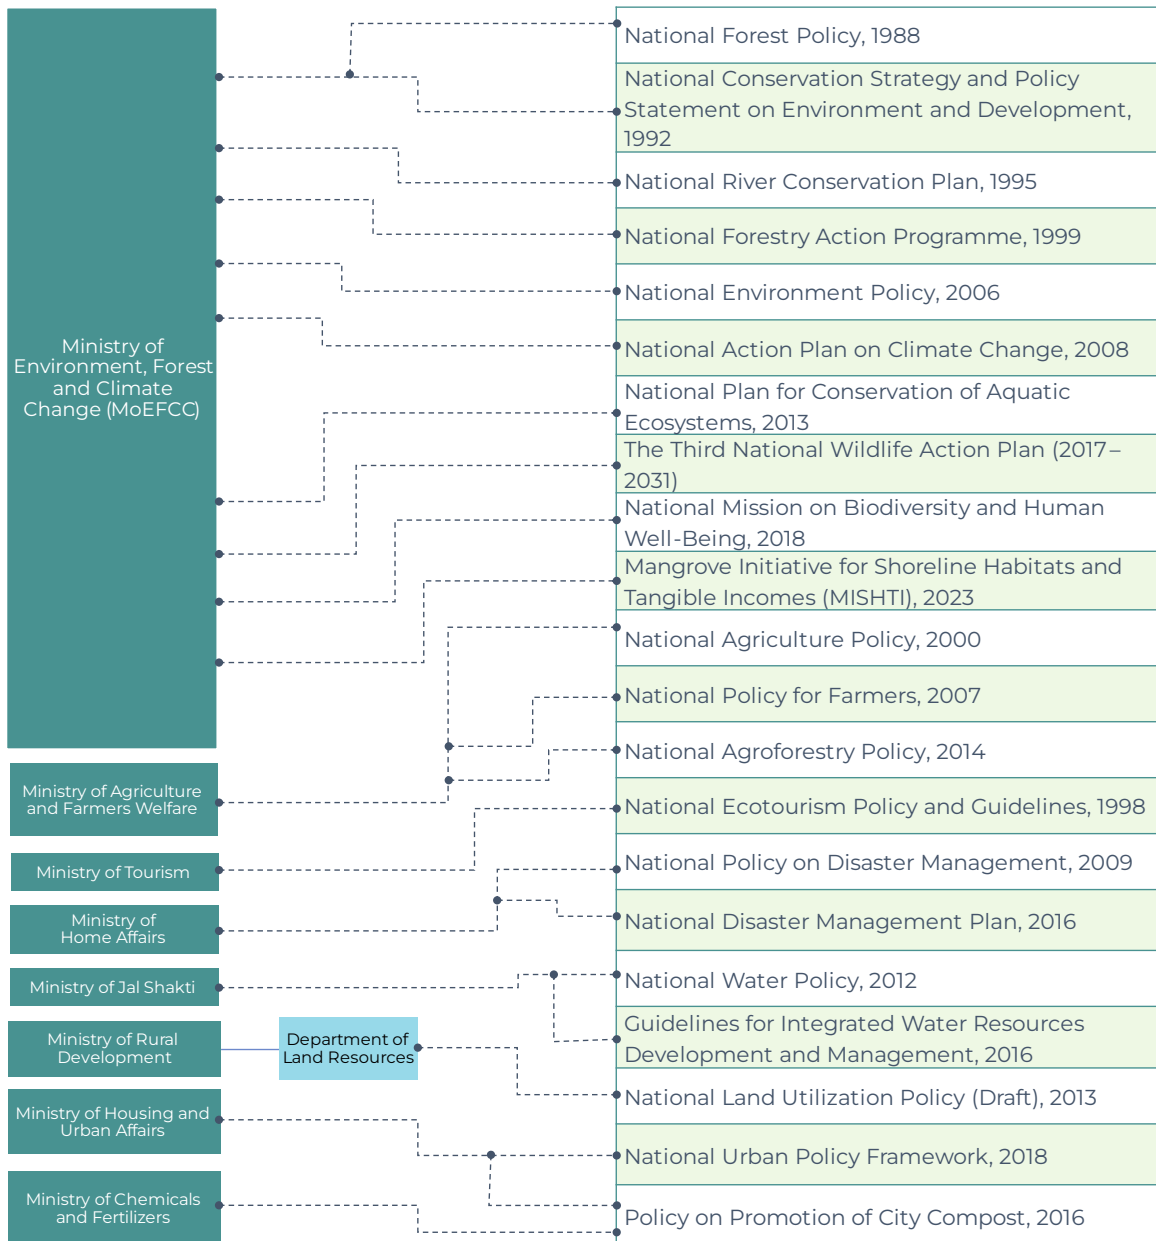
Ministry of Environment, Forest and Climate Change (MoEFCC)

Ministry of Agriculture and Farmers Welfare

Ministry of Tourism

Ministry of Home Affairs

Ministry of Jal Shakti

Ministry of Rural Development

Department of Land Resources

Ministry of Housing and Urban Affairs

Ministry of Chemicals and Fertilizers

National Forest Policy, 1988

National Conservation Strategy and Policy Statement on Environment and Development, 1992

National River Conservation Plan, 1995

National Forestry Action Programme, 1999

National Environment Policy, 2006

National Action Plan on Climate Change, 2008

National Plan for Conservation of Aquatic Ecosystems, 2013

The Third National Wildlife Action Plan (2017–2031)

National Mission on Biodiversity and Human Well-Being, 2018

Mangrove Initiative for Shoreline Habitats and Tangible Incomes (MISHTI), 2023

National Agriculture Policy, 2000

National Policy for Farmers, 2007

National Agroforestry Policy, 2014

National Ecotourism Policy and Guidelines, 1998

National Policy on Disaster Management, 2009

National Disaster Management Plan, 2016

National Water Policy, 2012

Guidelines for Integrated Water Resources Development and Management, 2016

National Land Utilization Policy (Draft), 2013

National Urban Policy Framework, 2018

Policy on Promotion of City Compost, 2016